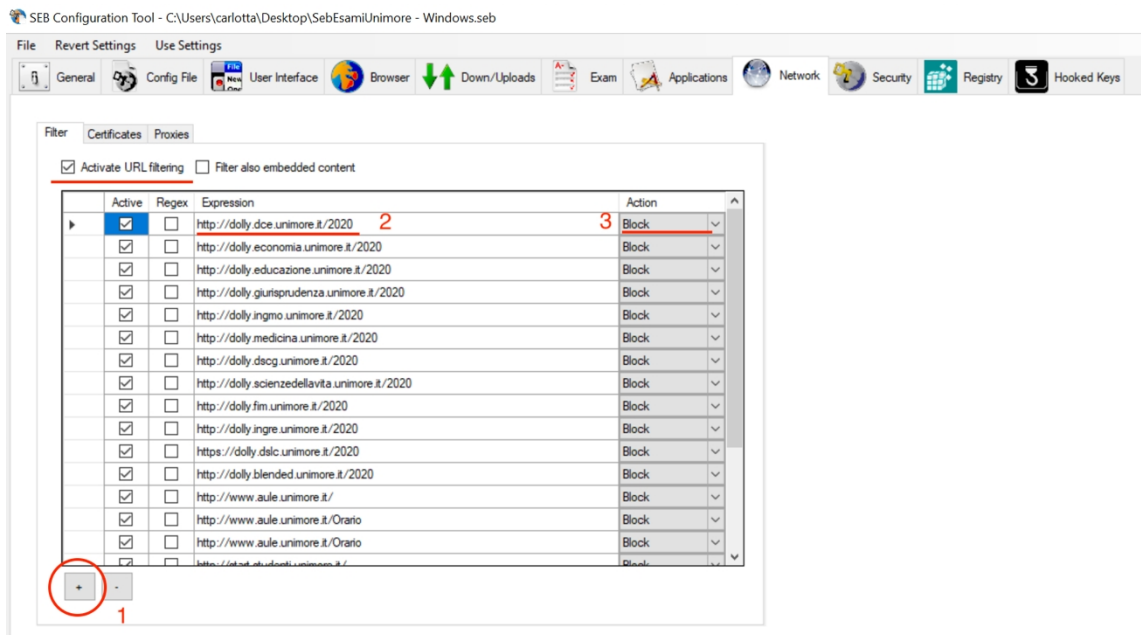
SEB Configuration Tool - C:\Users\carlotta\Desktop\SebEsamiUnimore - Windows.seb

File Revert Settings Use Settings

General Config File User Interface Browser Down/Uploads Exam Applications Network Security Registry Hooked Keys

Filter Certificates Proxies

Activate URL filtering Filter also embedded content

| | Active | Regex | Expression | Action |
|---|---|---|---|---|
| ▸ | ☑ | ☐ | http://dolly.dce.unimore.it/2020 | Block |
| | ☑ | ☐ | http://dolly.economia.unimore.it/2020 | Block |
| | ☑ | ☐ | http://dolly.educazione.unimore.it/2020 | Block |
| | ☑ | ☐ | http://dolly.giurisprudenza.unimore.it/2020 | Block |
| | ☑ | ☐ | http://dolly.ingmo.unimore.it/2020 | Block |
| | ☑ | ☐ | http://dolly.medicina.unimore.it/2020 | Block |
| | ☑ | ☐ | http://dolly.dscg.unimore.it/2020 | Block |
| | ☑ | ☐ | http://dolly.scienzedellavita.unimore.it/2020 | Block |
| | ☑ | ☐ | http://dolly.fim.unimore.it/2020 | Block |
| | ☑ | ☐ | http://dolly.ingre.unimore.it/2020 | Block |
| | ☑ | ☐ | https://dolly.dslc.unimore.it/2020 | Block |
| | ☑ | ☐ | http://dolly.blended.unimore.it/2020 | Block |
| | ☑ | ☐ | http://www.aule.unimore.it/ | Block |
| | ☑ | ☐ | http://www.aule.unimore.it/Orario | Block |
| | ☑ | ☐ | http://www.aule.unimore.it/Orario | Block |
| | ☑ | ☐ | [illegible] | Block |

2 3

+ -

1